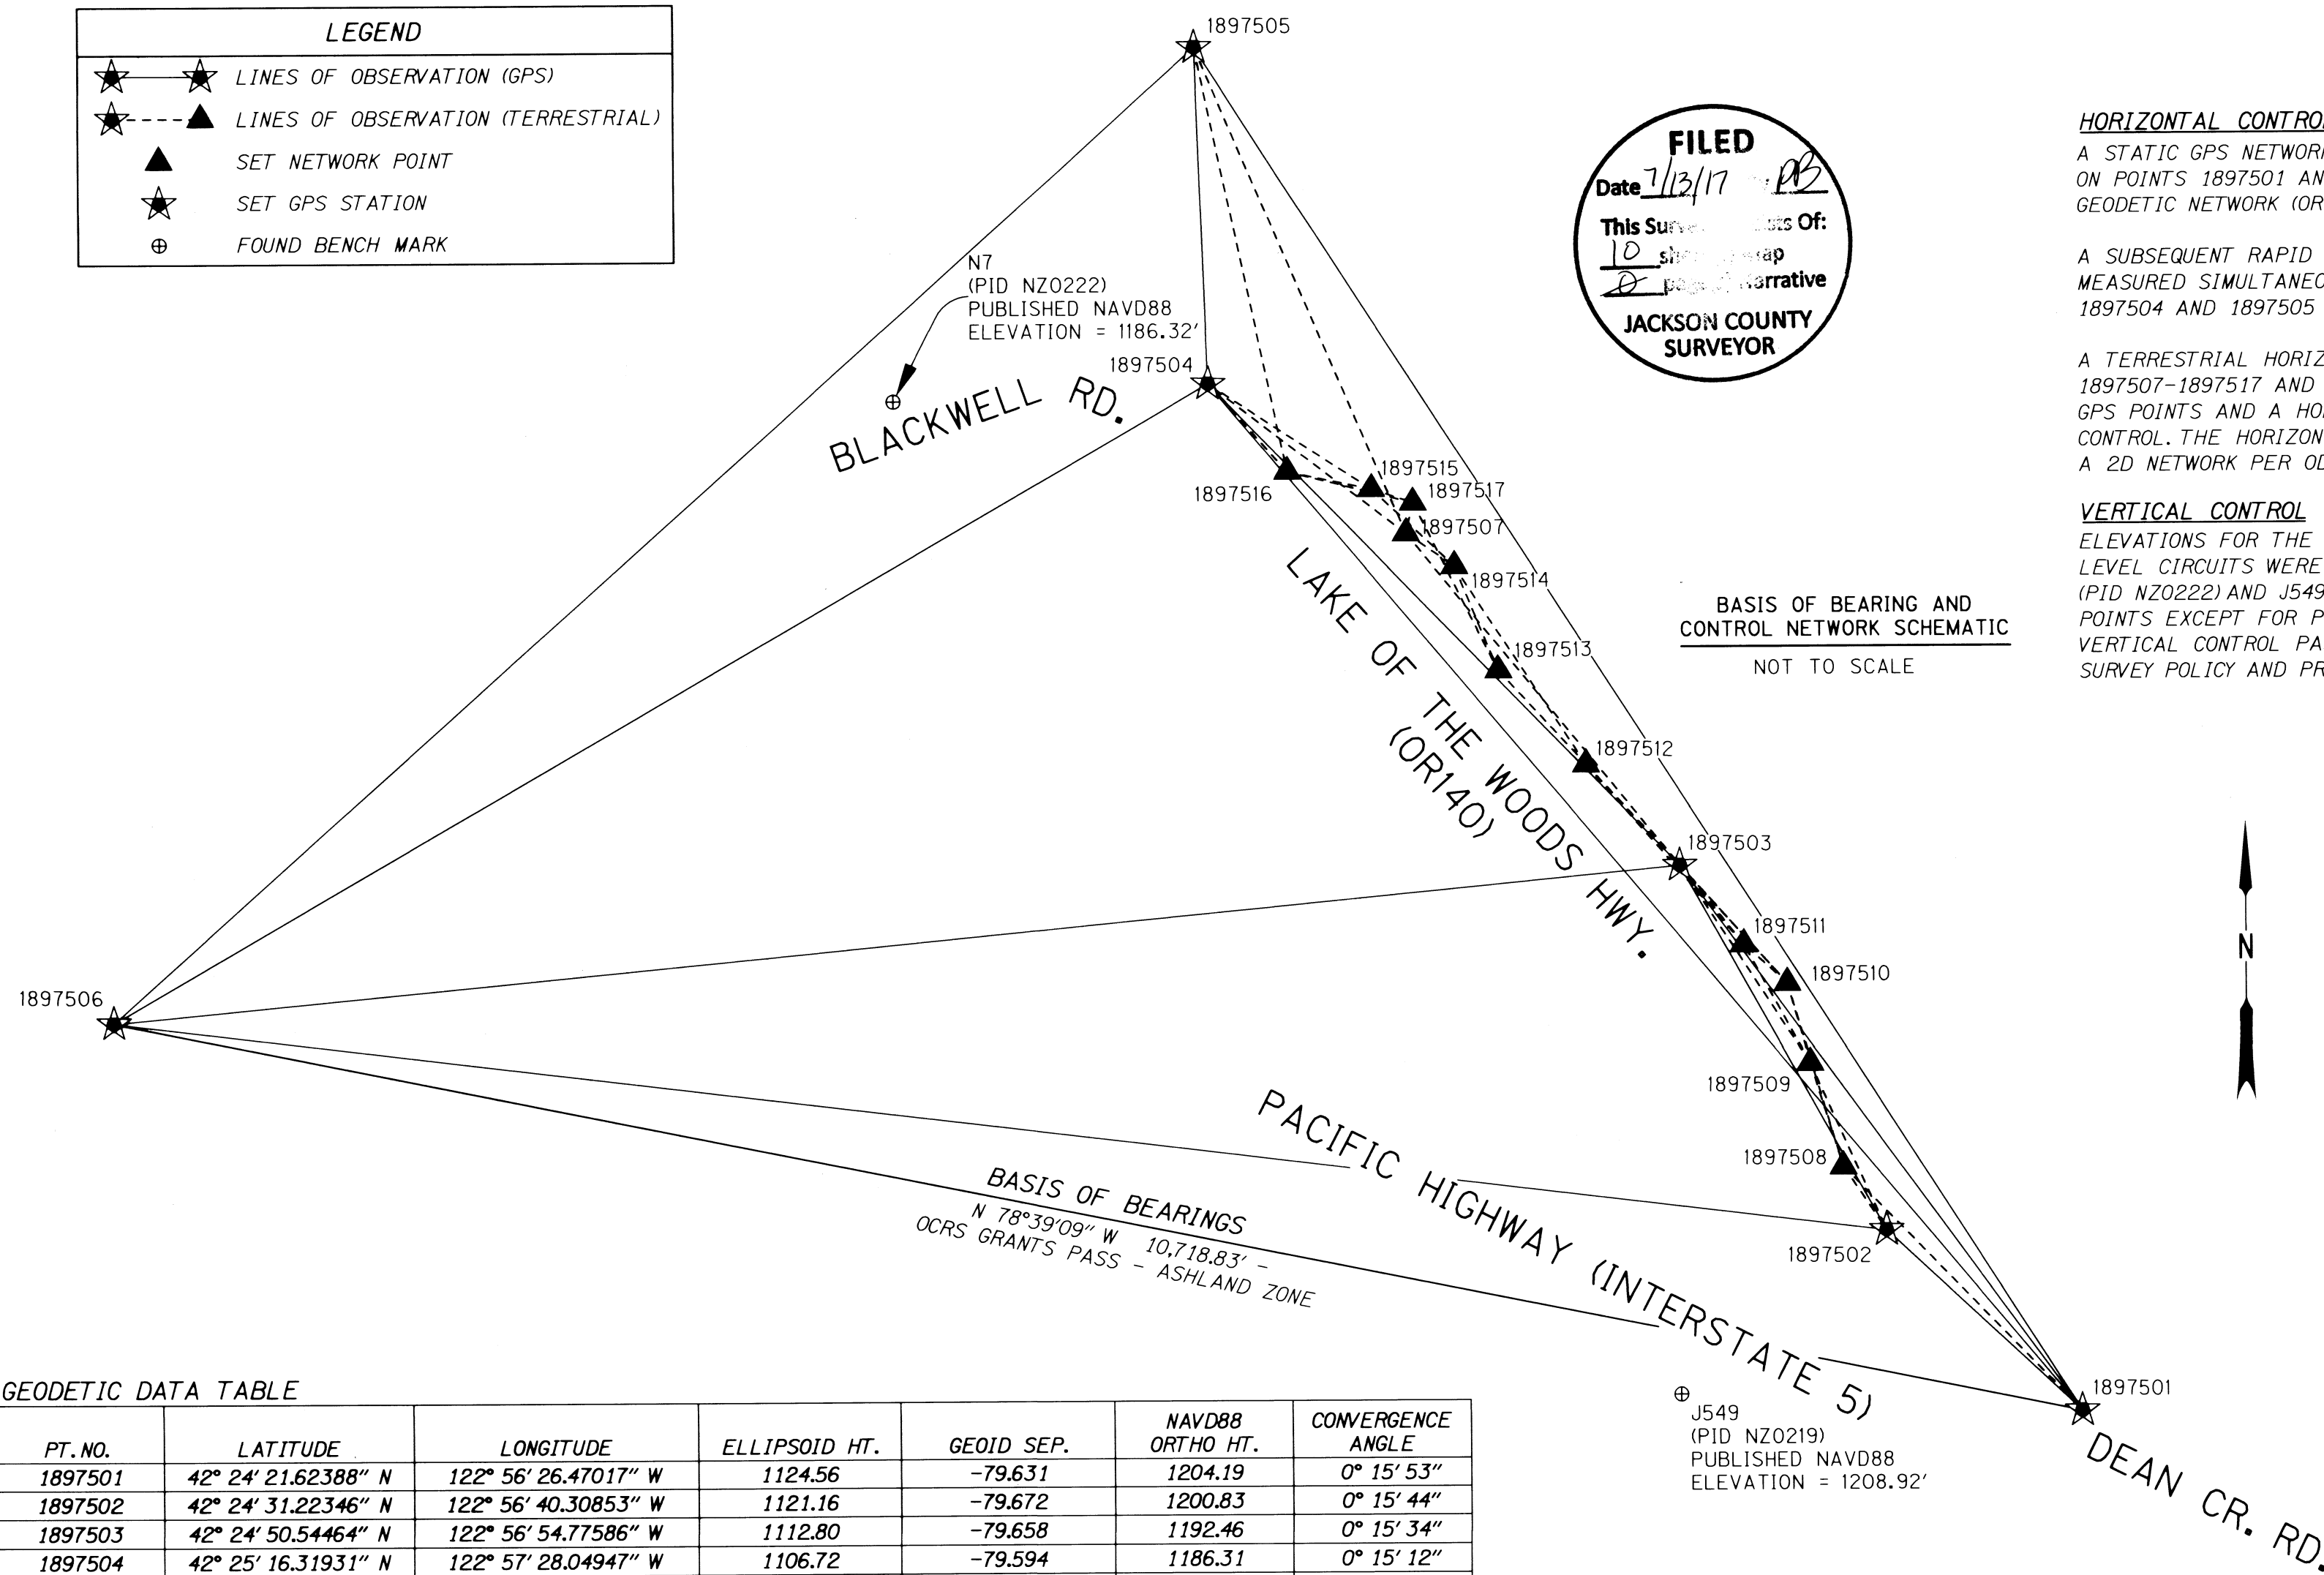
LEGEND

LINES OF OBSERVATION (GPS)
LINES OF OBSERVATION (TERRESTRIAL)
SET NETWORK POINT
SET GPS STATION
FOUND BENCH MARK

1897505

FILED
Date 7/13/17 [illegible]
This Surv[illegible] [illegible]ts Of:
10 sh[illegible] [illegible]ap
0 pa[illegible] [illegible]arrative
JACKSON COUNTY SURVEYOR

HORIZONTAL CONTRO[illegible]
A STATIC GPS NETWOR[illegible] ON POINTS 1897501 AN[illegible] GEODETIC NETWORK (OR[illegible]

A SUBSEQUENT RAPID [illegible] MEASURED SIMULTANEO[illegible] 1897504 AND 1897505 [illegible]

A TERRESTRIAL HORIZ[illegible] 1897507-1897517 AND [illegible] GPS POINTS AND A HO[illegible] CONTROL. THE HORIZON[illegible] A 2D NETWORK PER OD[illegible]

VERTICAL CONTROL
ELEVATIONS FOR THE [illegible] LEVEL CIRCUITS WERE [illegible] (PID NZ0222) AND J54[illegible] POINTS EXCEPT FOR P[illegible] VERTICAL CONTROL PA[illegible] SURVEY POLICY AND PR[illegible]

N7
(PID NZ0222)
PUBLISHED NAVD88
ELEVATION = 1186.32'

1897504
BLACKWELL RD.
1897515
1897516
1897517
1897507
1897514
LAKE OF THE WOODS HWY. (OR140)
1897513

BASIS OF BEARING AND CONTROL NETWORK SCHEMATIC
NOT TO SCALE

1897512
1897503
1897511
1897510
N
1897506
1897509
1897508
PACIFIC HIGHWAY (INTERSTATE 5)
BASIS OF BEARINGS
N 78°39'09" W 10,718.83' -
OCRS GRANTS PASS - ASHLAND ZONE
1897502
1897501

J549
(PID NZ0219)
PUBLISHED NAVD88
ELEVATION = 1208.92'

DEAN CR. RD.

GEODETIC DATA TABLE

| PT. NO. | LATITUDE | LONGITUDE | ELLIPSOID HT. | GEOID SEP. | NAVD88 ORTHO HT. | CONVERGENCE ANGLE |
|---|---|---|---|---|---|---|
| 1897501 | 42° 24' 21.62388" N | 122° 56' 26.47017" W | 1124.56 | -79.631 | 1204.19 | 0° 15' 53" |
| 1897502 | 42° 24' 31.22346" N | 122° 56' 40.30853" W | 1121.16 | -79.672 | 1200.83 | 0° 15' 44" |
| 1897503 | 42° 24' 50.54464" N | 122° 56' 54.77586" W | 1112.80 | -79.658 | 1192.46 | 0° 15' 34" |
| 1897504 | 42° 25' 16.31931" N | 122° 57' 28.04947" W | 1106.72 | -79.594 | 1186.31 | 0° 15' 12" |